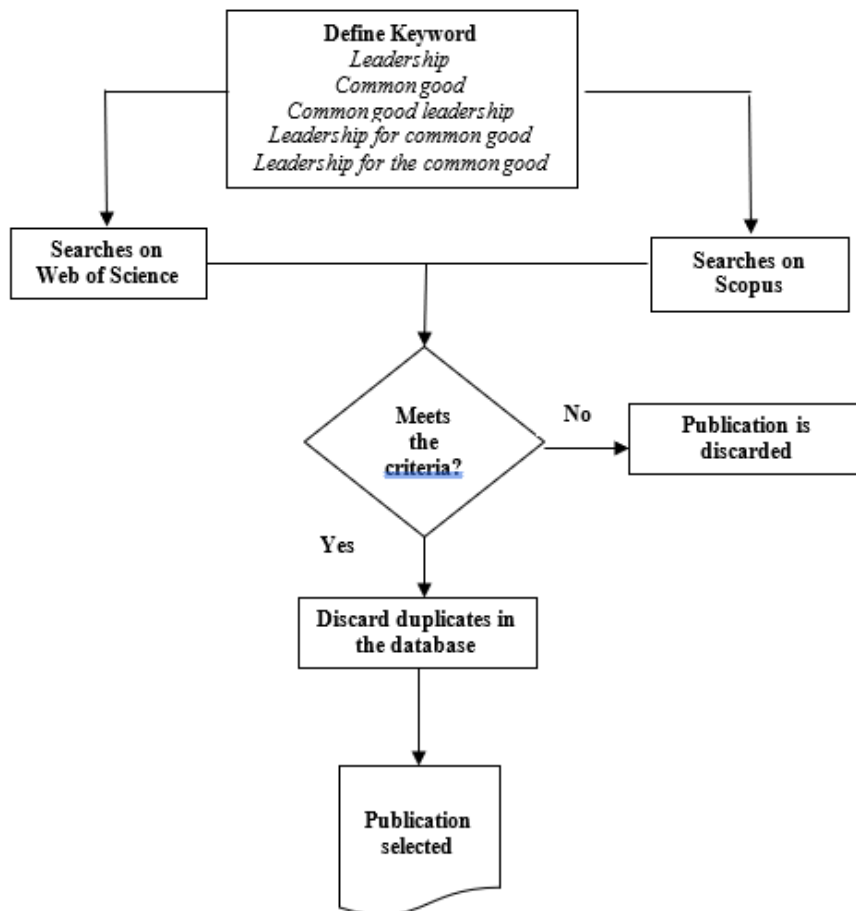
Define Keyword
Leadership
Common good
Common good leadership
Leadership for common good
Leadership for the common good

Searches on Web of Science

Searches on Scopus

Meets the criteria?

No

Publication is discarded

Yes

Discard duplicates in the database

Publication selected